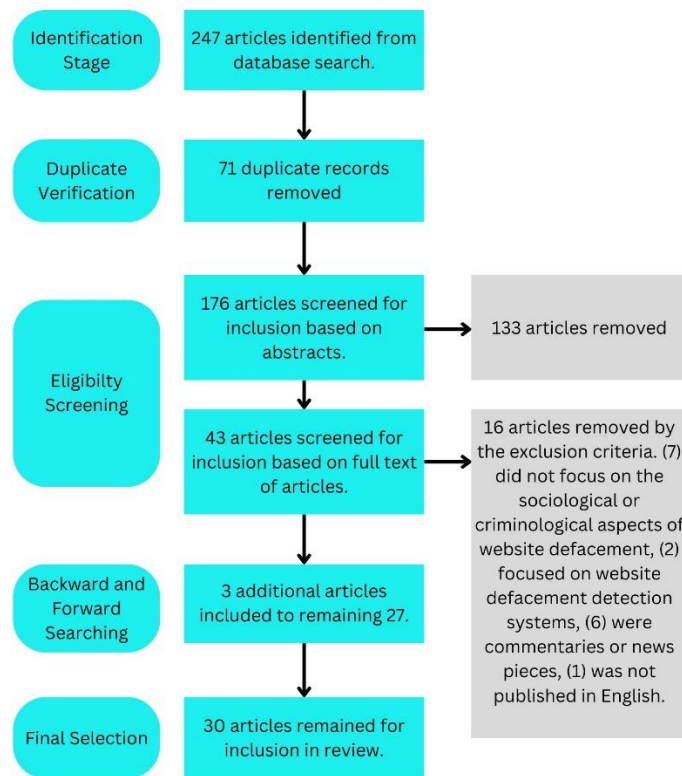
Identification Stage

247 articles identified from database search.

Duplicate Verification

71 duplicate records removed

Eligibilty Screening

176 articles screened for inclusion based on abstracts.

133 articles removed

43 articles screened for inclusion based on full text of articles.

16 articles removed by the exclusion criteria. (7) did not focus on the sociological or criminological aspects of website defacement, (2) focused on website defacement detection systems, (6) were commentaries or news pieces, (1) was not published in English.

Backward and Forward Searching

3 additional articles included to remaining 27.

Final Selection

30 articles remained for inclusion in review.